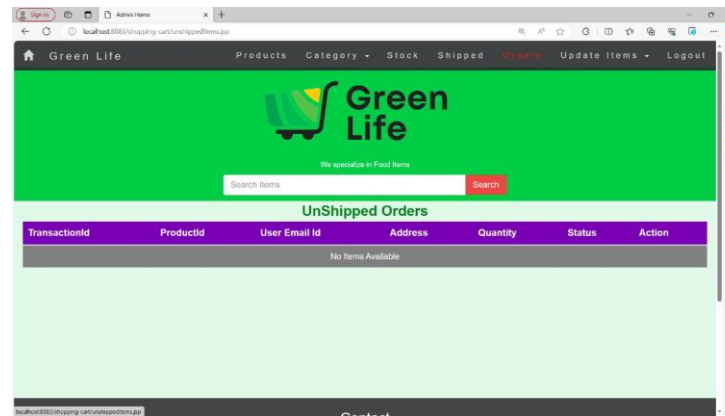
Sign in

Admin Home

localhost:8083/shopping-cart/unshippedItems.jsp

Green Life

Products Category Stock Shipped Orders Update Items Logout

Green Life

We specialize in Food Items

Search Items

Search

UnShipped Orders

| TransactionId | ProductId | User Email Id | Address | Quantity | Status | Action |
|---|---|---|---|---|---|---|
| No Items Available | | | | | | |

localhost:8083/shopping-cart/unshippedItems.jsp

Contact